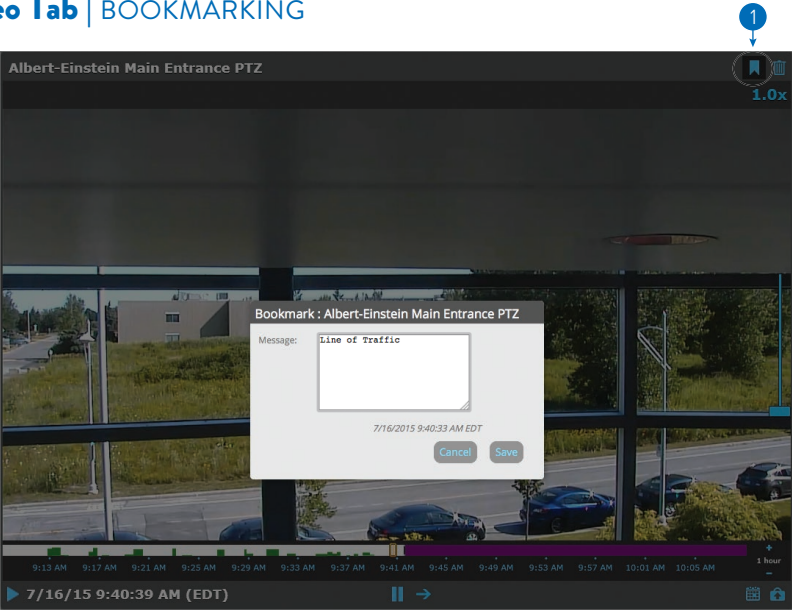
eo Tab | BOOKMARKING

1

Albert-Einstein Main Entrance PTZ

1.0x

Bookmark : Albert-Einstein Main Entrance PTZ

Message: Line of Traffic

7/16/2015 9:40:33 AM EDT

Cancel Save

9:13 AM 9:17 AM 9:21 AM 9:25 AM 9:29 AM 9:33 AM 9:37 AM 9:41 AM 9:45 AM 9:49 AM 9:53 AM 9:57 AM 10:01 AM 10:05 AM

+
1 hour
−

7/16/15 9:40:39 AM (EDT)